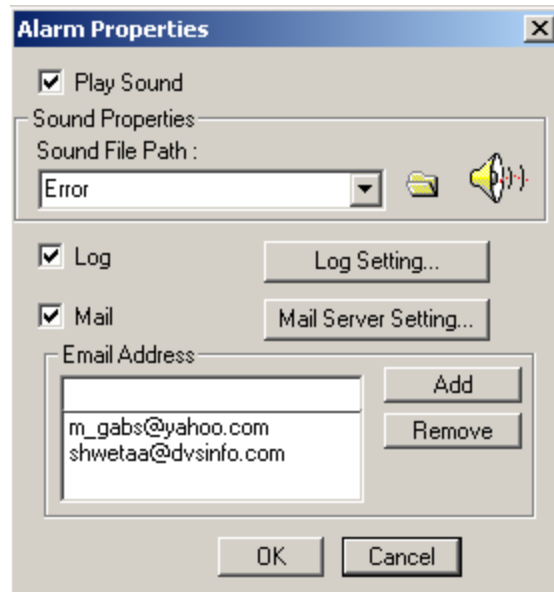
Alarm Properties

Play Sound

Sound Properties

Sound File Path :

Error

Log

Log Setting...

Mail

Mail Server Setting...

Email Address

Add

Remove

m_gabs@yahoo.com
shwetaa@dvsinfo.com

OK

Cancel